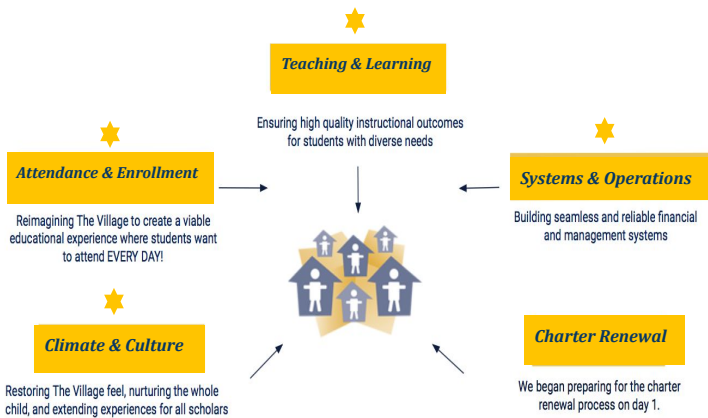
Teaching & Learning

Ensuring high quality instructional outcomes for students with diverse needs

Attendance & Enrollment

Reimagining The Village to create a viable educational experience where students want to attend EVERY DAY!

Systems & Operations

Building seamless and reliable financial and management systems

Climate & Culture

Restoring The Village feel, nurturing the whole child, and extending experiences for all scholars

Charter Renewal

We began preparing for the charter renewal process on day 1.